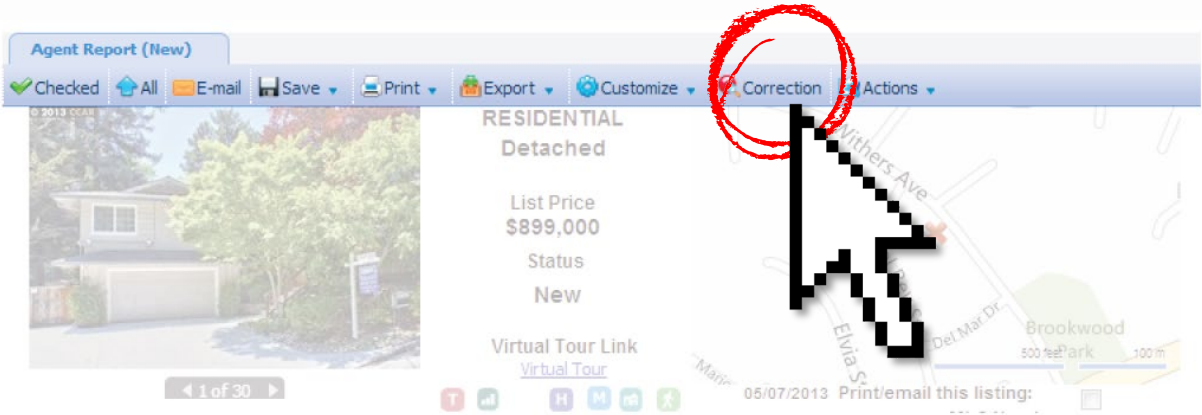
Agent Report (New)

Checked All E-mail Save Print Export Customize Correction Actions

© 2013 CCAR

1 of 30

RESIDENTIAL
Detached

List Price
$899,000

Status
New

Virtual Tour Link
Virtual Tour

T H M

Withers Ave

Elvia St

Del Mar Dr

Brookwood Park

500 feet

100 m

05/07/2013 Print/email this listing: